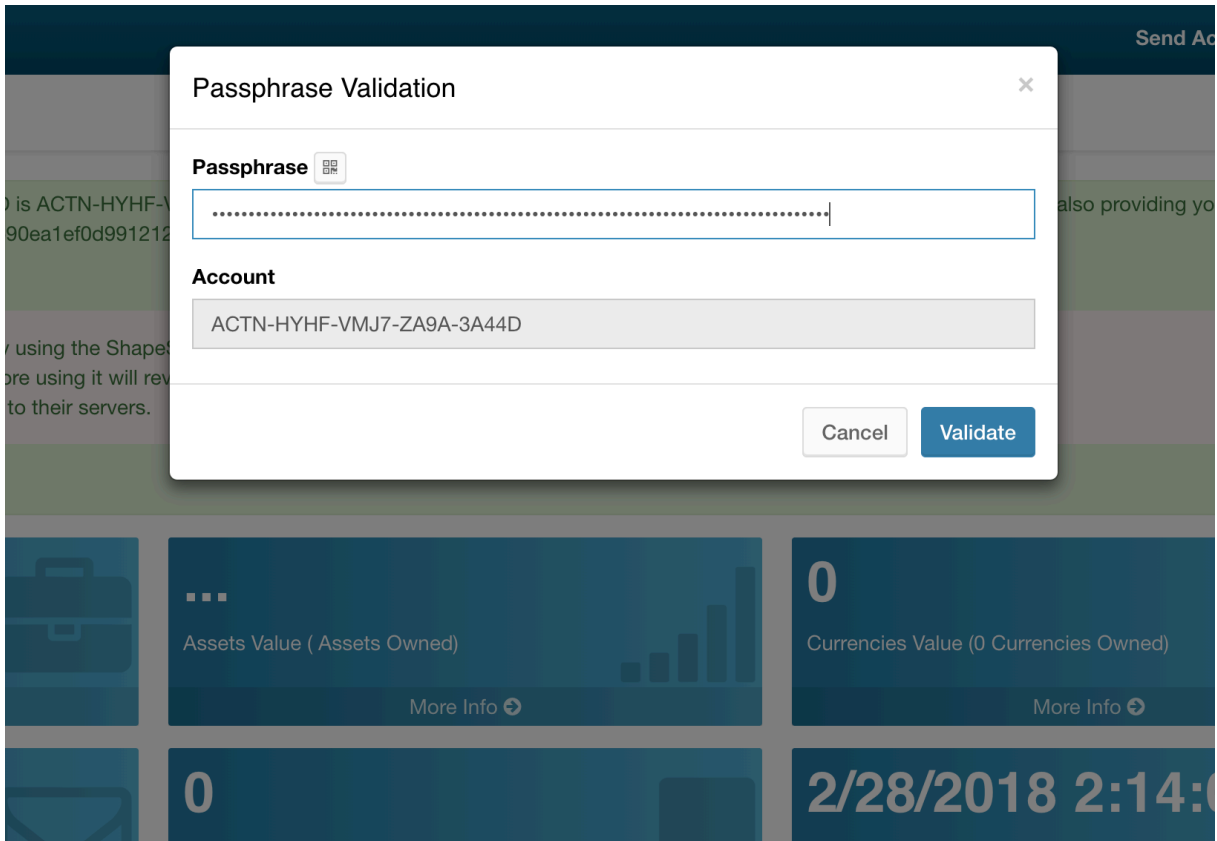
Send Ac

Passphrase Validation

×

Passphrase

••••••••••••••••••••••••••••••••••••••••••••••••••••••••••••••••••••••••••••

Account

ACTN-HYHF-VMJ7-ZA9A-3A44D

Cancel

Validate

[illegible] is ACTN-HYHF-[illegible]

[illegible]90ea1ef0d991212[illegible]

also providing yo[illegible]

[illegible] using the ShapeS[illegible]

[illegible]ore using it will rev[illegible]

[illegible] to their servers.

...

Assets Value ( Assets Owned)

More Info

0

Currencies Value (0 Currencies Owned)

More Info

0

2/28/2018 2:14:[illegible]